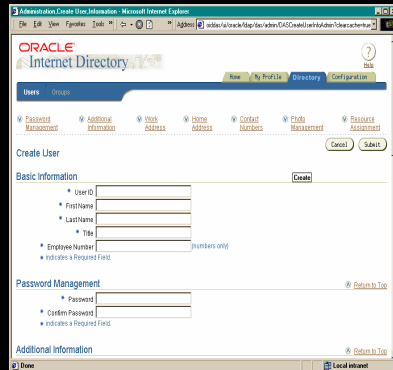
Administration,Create User,Information - Microsoft Internet Explorer

File Edit View Favorites Tools Help

Address oiddas/ui/oracle/ldap/das/admin/DASCreateUserInfoAdmin?clearcachetrue

ORACLE
Internet Directory

Help

Home | My Profile | Directory | Configuration

Users | Groups

Password Management | Additional Information | Work Address | Home Address | Contact Numbers | Photo Management | Resource Assignment

Cancel | Submit

Create User

Basic Information

Create

* User ID
* First Name
* Last Name
* Title
* Employee Number (numbers only)
* indicates a Required Field.

Password Management

Return to Top

* Password
* Confirm Password
* indicates a Required Field.

Additional Information

Return to Top

Done

Local intranet